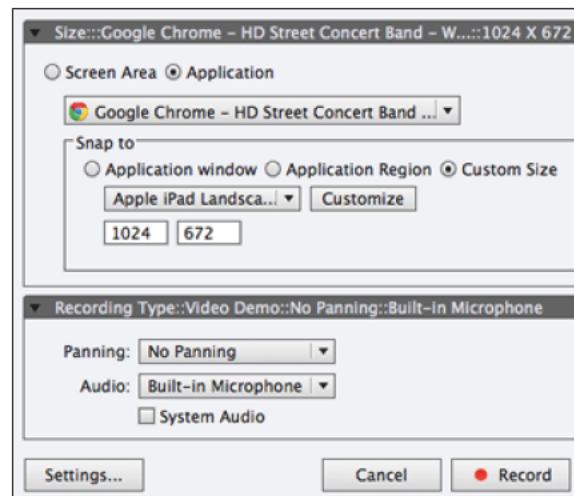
Size:::Google Chrome - HD Street Concert Band - W...::1024 X 672

Screen Area Application

Google Chrome - HD Street Concert Band ...

Snap to

Application window Application Region Custom Size

Apple iPad Landsca... Customize

1024 672

Recording Type::Video Demo::No Panning::Built-in Microphone

Panning: No Panning

Audio: Built-in Microphone

System Audio

Settings... Cancel Record